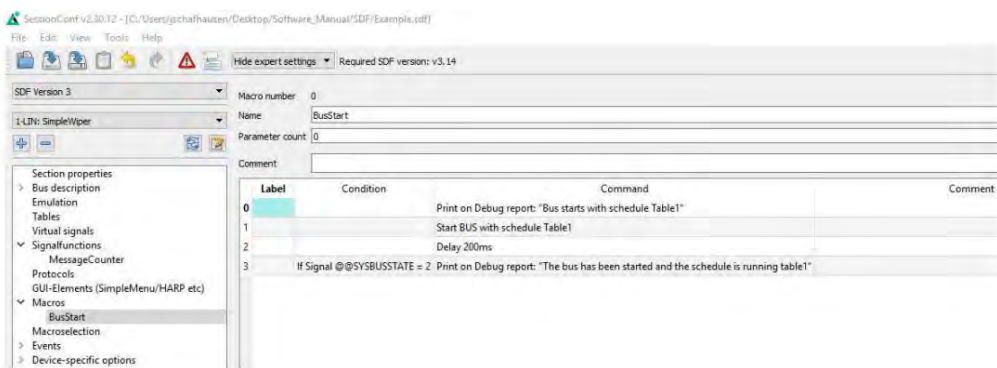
SessionConf v2.30.12 - [C:/Users/jschafhausen/Desktop/Software_Manual/SDF/Example.sdf]

File Edit View Tools Help

Hide expert settings ▾ Required SDF version: v3.14

SDF Version 3

1-LIN: SimpleWiper

Section properties
Bus description
Emulation
Tables
Virtual signals
Signalfunctions
MessageCounter
Protocols
GUI-Elements (SimpleMenu/HARP etc)
Macros
BusStart
Macroselection
Events
Device-specific options

Macro number 0

Name BusStart

Parameter count 0

Comment

| | Label | Condition | Command | Comment |
|---|---|---|---|---|
| 0 | | | Print on Debug report: "Bus starts with schedule Table1" | |
| 1 | | | Start BUS with schedule Table1 | |
| 2 | | | Delay 200ms | |
| 3 | | If Signal @@SYSBUSSTATE = 2 | Print on Debug report: "The bus has been started and the schedule is running table1" | |